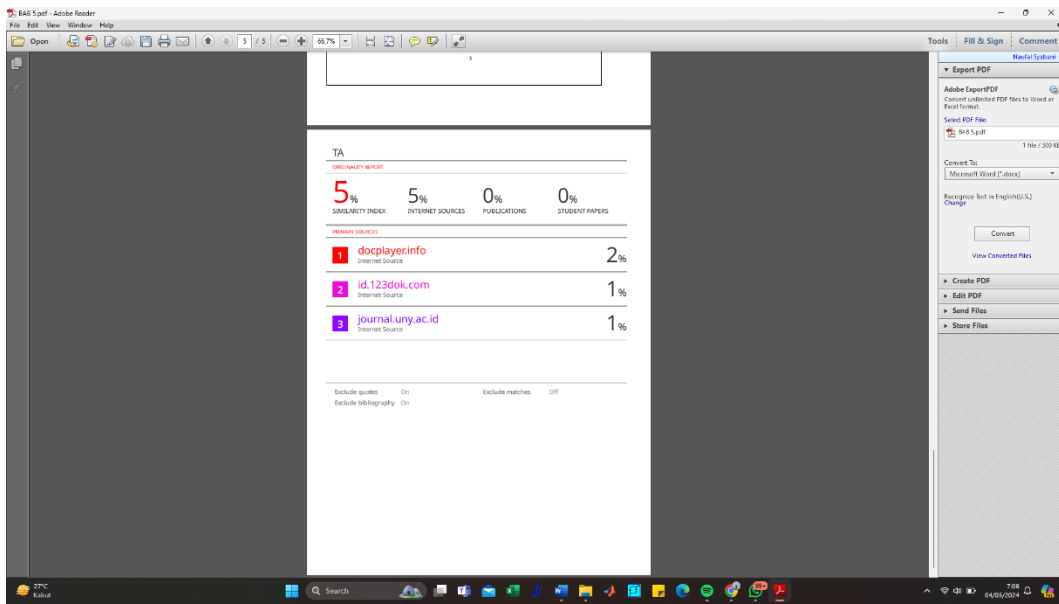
BAB 5.pdf - Adobe Reader
File Edit View Window Help
Open
5 / 5
66,7%
Tools Fill & Sign Comment
Naufal Syabani
▾ Export PDF
Adobe ExportPDF
Convert unlimited PDF files to Word or Excel format.
Select PDF File:
BAB 5.pdf
1 file / 300 KB
Convert To:
Microsoft Word (*.docx)
Recognize Text in English(U.S.)
Change
Convert
View Converted Files
▸ Create PDF
▸ Edit PDF
▸ Send Files
▸ Store Files

3

TA
ORIGINALITY REPORT
5% SIMILARITY INDEX
5% INTERNET SOURCES
0% PUBLICATIONS
0% STUDENT PAPERS
PRIMARY SOURCES

| 1 | docplayer.info Internet Source | 2% |
|---|---|---|
| 2 | id.123dok.com Internet Source | 1% |
| 3 | journal.uny.ac.id Internet Source | 1% |

Exclude quotes On
Exclude bibliography On
Exclude matches Off

27°C
Kabul
Search
7:06
04/05/2024
99+